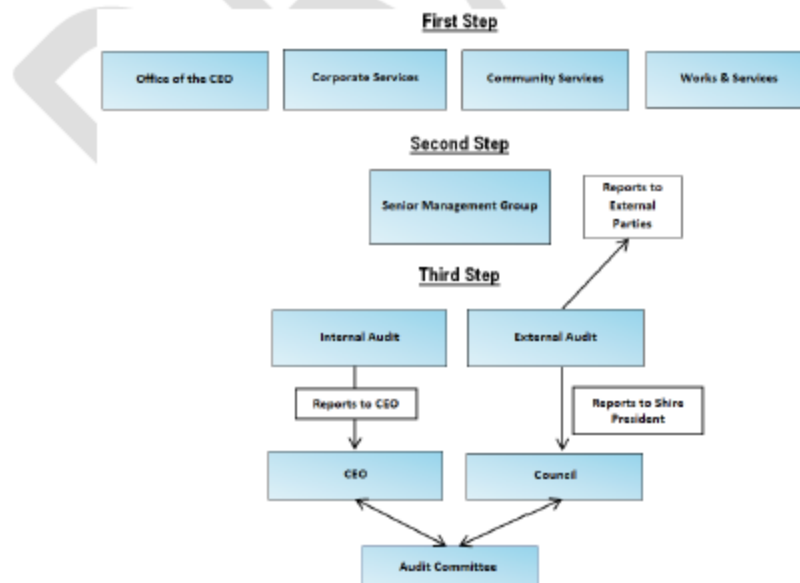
First Step

Office of the CEO

Corporate Services

Community Services

Works & Services

Second Step

Senior Management Group

Reports to External Parties

Third Step

Internal Audit

External Audit

Reports to CEO

Reports to Shire President

CEO

Council

Audit Committee